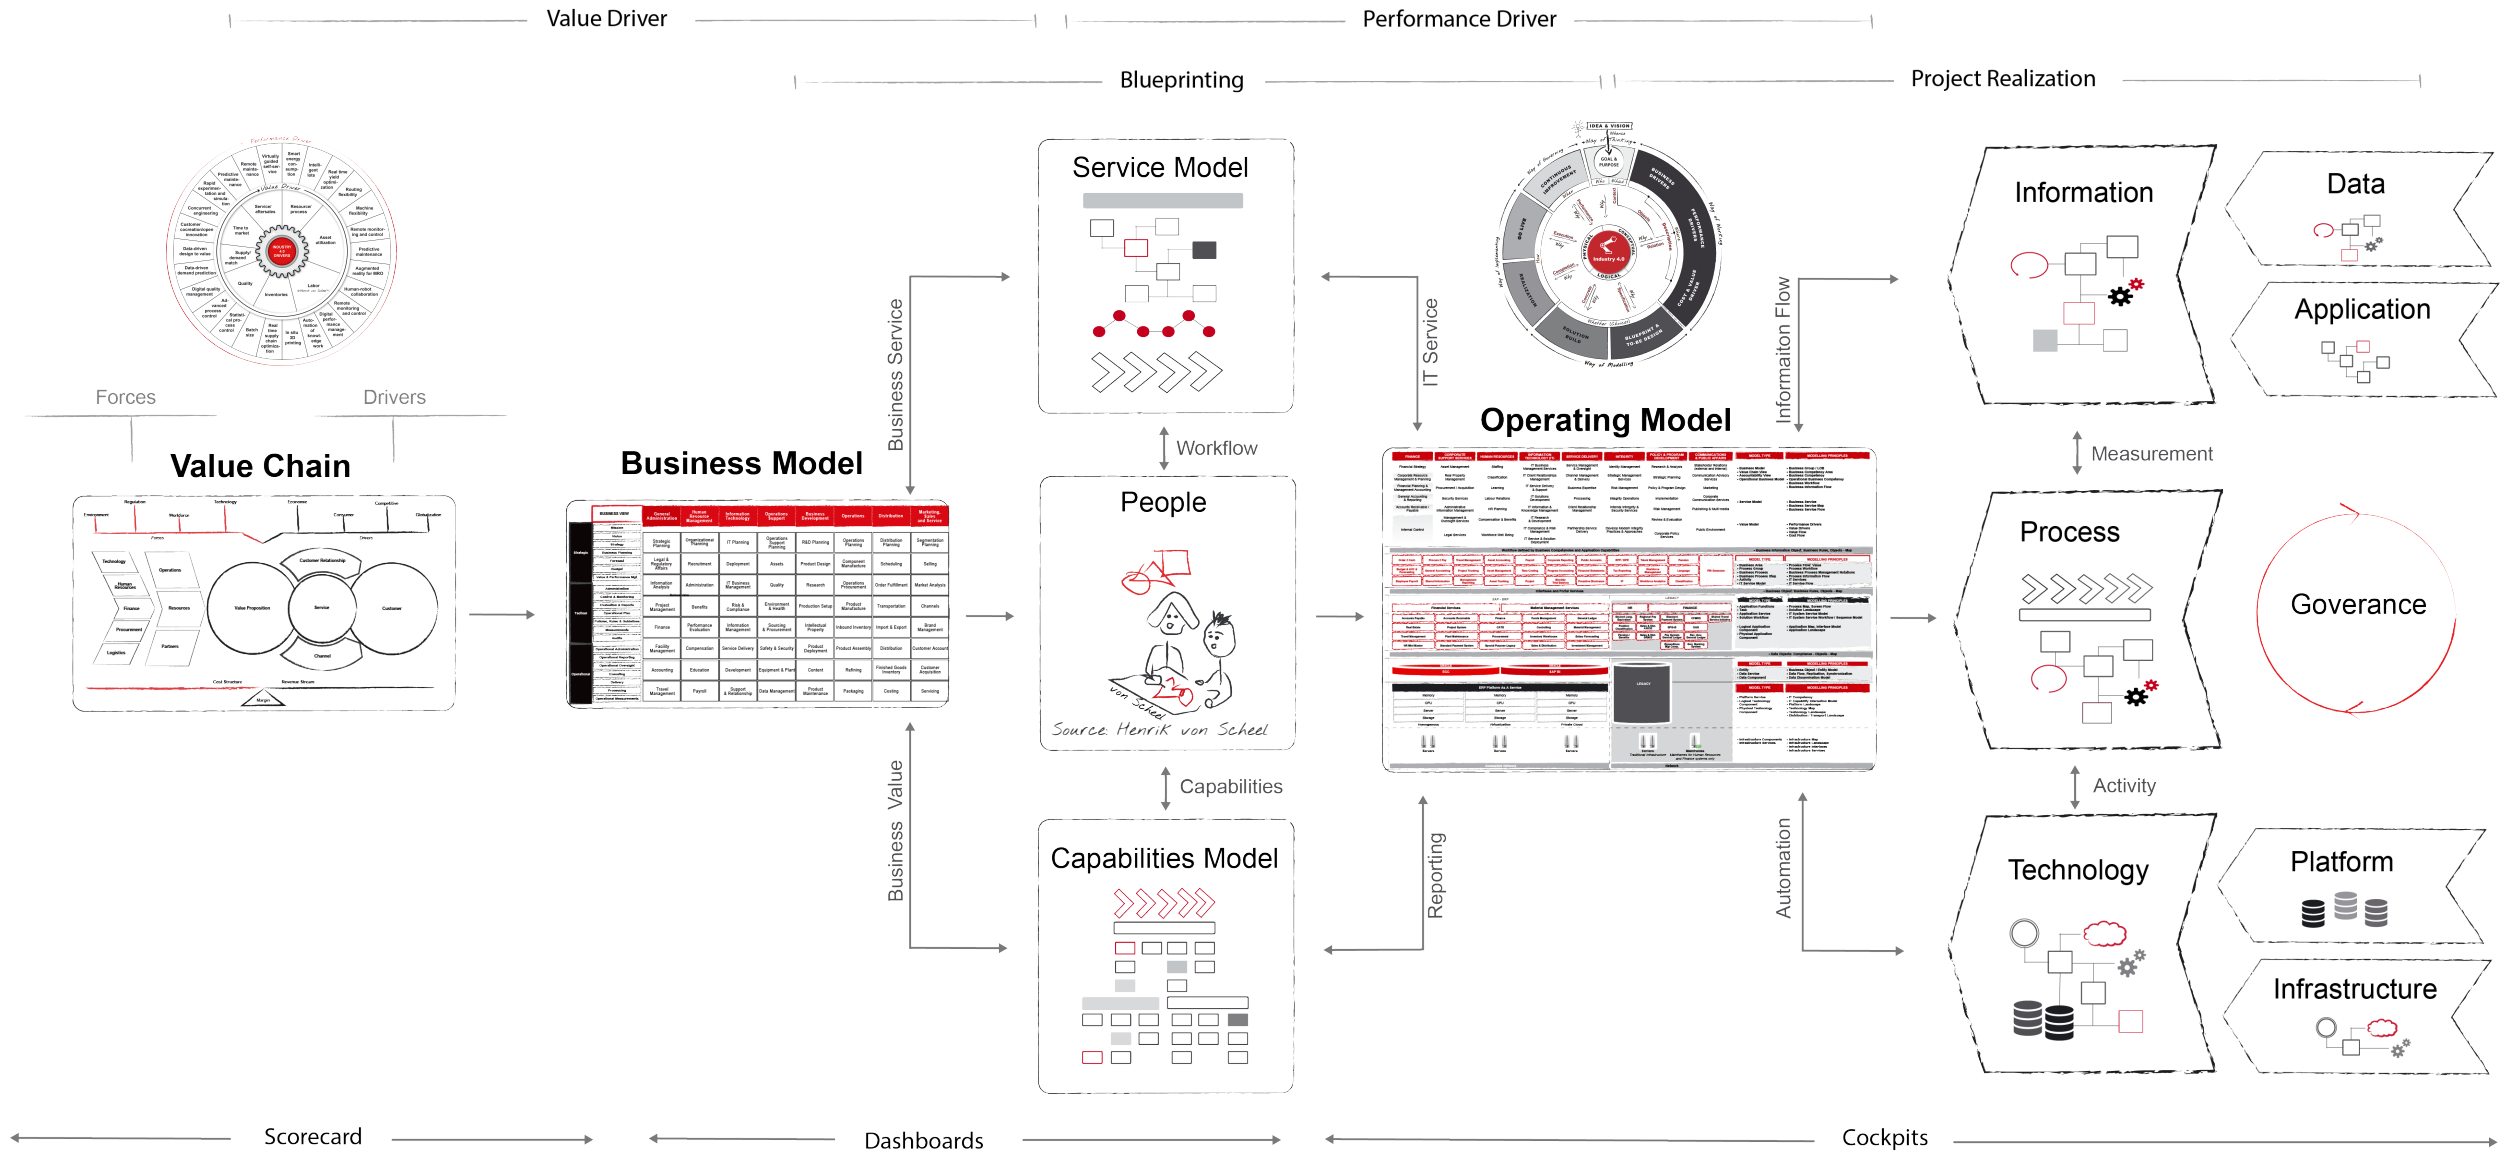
Value Driver

Performance Driver

Blueprinting

Project Realization

Forces

Drivers

Value Chain

Business Model

Business Service

Service Model

Workflow

People

Source: Henrik von Scheel

Capabilities

Capabilities Model

Business Value

IT Service

Operating Model

Reporting

Informaiton Flow

Automation

Information

Data

Application

Measurement

Process

Governance

Activity

Technology

Platform

Infrastructure

Scorecard

Dashboards

Cockpits